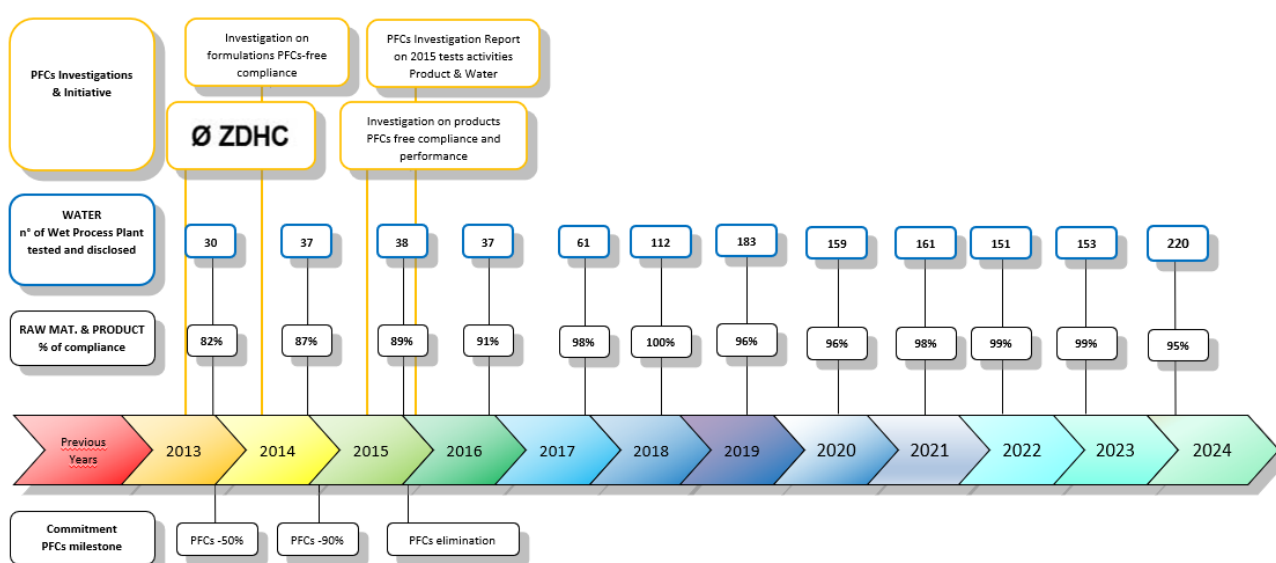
PFCs Investigations & Initiative

Investigation on formulations PFCs-free compliance

ZDHC

PFCs Investigation Report on 2015 tests activities Product & Water

Investigation on products PFCs free compliance and performance

WATER
n° of Wet Process Plant tested and disclosed

30
37
38
37
61
112
183
159
161
151
153
220

RAW MAT. & PRODUCT
% of compliance

82%
87%
89%
91%
98%
100%
96%
96%
98%
99%
99%
95%

Previous Years
2013
2014
2015
2016
2017
2018
2019
2020
2021
2022
2023
2024

Commitment PFCs milestone

PFCs -50%
PFCs -90%
PFCs elimination